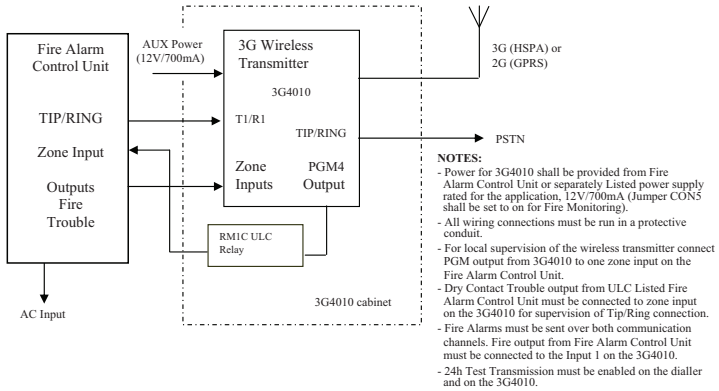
Fire Alarm Control Unit

TIP/RING

Zone Input

Outputs Fire Trouble

AC Input

AUX Power (12V/700mA)

3G Wireless Transmitter

3G4010

T1/R1

TIP/RING

Zone Inputs

PGM4 Output

RM1C ULC Relay

3G4010 cabinet

3G (HSPA) or 2G (GPRS)

PSTN

NOTES:
- Power for 3G4010 shall be provided from Fire Alarm Control Unit or separately Listed power supply rated for the application, 12V/700mA (Jumper CON5 shall be set to on for Fire Monitoring).
- All wiring connections must be run in a protective conduit.
- For local supervision of the wireless transmitter connect PGM output from 3G4010 to one zone input on the Fire Alarm Control Unit.
- Dry Contact Trouble output from ULC Listed Fire Alarm Control Unit must be connected to zone input on the 3G4010 for supervision of Tip/Ring connection.
- Fire Alarms must be sent over both communication channels. Fire output from Fire Alarm Control Unit must be connected to the Input 1 on the 3G4010.
- 24h Test Transmission must be enabled on the dialler and on the 3G4010.